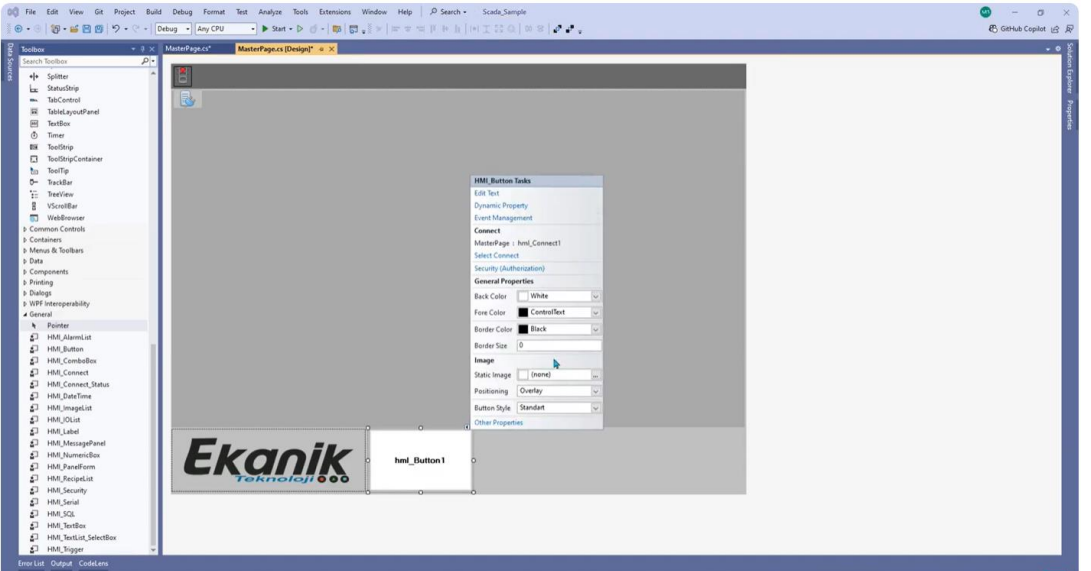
File Edit View Git Project Build Debug Format Test Analyze Tools Extensions Window Help Search Scada_Sample

Debug Any CPU Start

GitHub Copilot

Data Sources

Toolbox

Search Toolbox

Splitter
StatusStrip
TabControl
TableLayoutPanel
TextBox
Timer
ToolStrip
ToolStripContainer
ToolTip
TrackBar
TreeView
VScrollBar
WebBrowser
Common Controls
Containers
Menus & Toolbars
Data
Components
Printing
Dialogs
WPF Interoperability
General
Pointer
HMI_AlarmList
HMI_Button
HMI_ComboBox
HMI_Connect
HMI_Connect_Status
HMI_DateTime
HMI_ImageList
HMI_IOList
HMI_Label
HMI_MessagePanel
HMI_NumericBox
HMI_PanelForm
HMI_RecipeList
HMI_Security
HMI_Serial
HMI_SQL
HMI_TextBox
HMI_TextList_SelectBox
HMI_Trigger

MasterPage.cs*
MasterPage.cs [Design]*

HMI_Button Tasks
Edit Text
Dynamic Property
Event Management
Connect
MasterPage : hmI_Connect1
Select Connect
Security (Authorization)
General Properties
Back Color White
Fore Color ControlText
Border Color Black
Border Size 0
Image
Static Image (none)
Positioning Overlay
Button Style Standart
Other Properties

Ekanik
Teknoloji

hmI_Button1

Solution Explorer Properties

Error List Output CodeLens